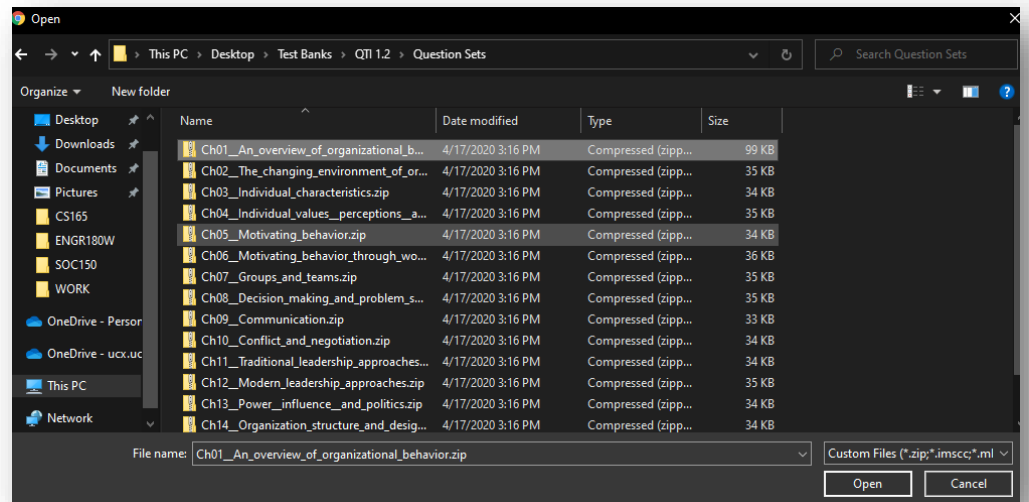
Open

This PC › Desktop › Test Banks › QTI 1.2 › Question Sets

Search Question Sets

Organize ▾ New folder

Desktop
Downloads
Documents
Pictures
CS165
ENGR180W
SOC150
WORK
OneDrive - Persor
OneDrive - ucx.uc
This PC
Network

| Name | Date modified | Type | Size |
|---|---|---|---|
| Ch01__An_overview_of_organizational_b... | 4/17/2020 3:16 PM | Compressed (zipp... | 99 KB |
| Ch02__The_changing_environment_of_or... | 4/17/2020 3:16 PM | Compressed (zipp... | 35 KB |
| Ch03__Individual_characteristics.zip | 4/17/2020 3:16 PM | Compressed (zipp... | 34 KB |
| Ch04__Individual_values__perceptions__a... | 4/17/2020 3:16 PM | Compressed (zipp... | 35 KB |
| Ch05__Motivating_behavior.zip | 4/17/2020 3:16 PM | Compressed (zipp... | 34 KB |
| Ch06__Motivating_behavior_through_wo... | 4/17/2020 3:16 PM | Compressed (zipp... | 36 KB |
| Ch07__Groups_and_teams.zip | 4/17/2020 3:16 PM | Compressed (zipp... | 35 KB |
| Ch08__Decision_making_and_problem_s... | 4/17/2020 3:16 PM | Compressed (zipp... | 35 KB |
| Ch09__Communication.zip | 4/17/2020 3:16 PM | Compressed (zipp... | 33 KB |
| Ch10__Conflict_and_negotiation.zip | 4/17/2020 3:16 PM | Compressed (zipp... | 34 KB |
| Ch11__Traditional_leadership_approaches... | 4/17/2020 3:16 PM | Compressed (zipp... | 34 KB |
| Ch12__Modern_leadership_approaches.zip | 4/17/2020 3:16 PM | Compressed (zipp... | 35 KB |
| Ch13__Power__influence__and_politics.zip | 4/17/2020 3:16 PM | Compressed (zipp... | 34 KB |
| Ch14__Organization_structure_and_desig... | 4/17/2020 3:16 PM | Compressed (zipp... | 34 KB |

File name: Ch01__An_overview_of_organizational_behavior.zip

Custom Files (*.zip;*.imscc;*.ml

Open Cancel